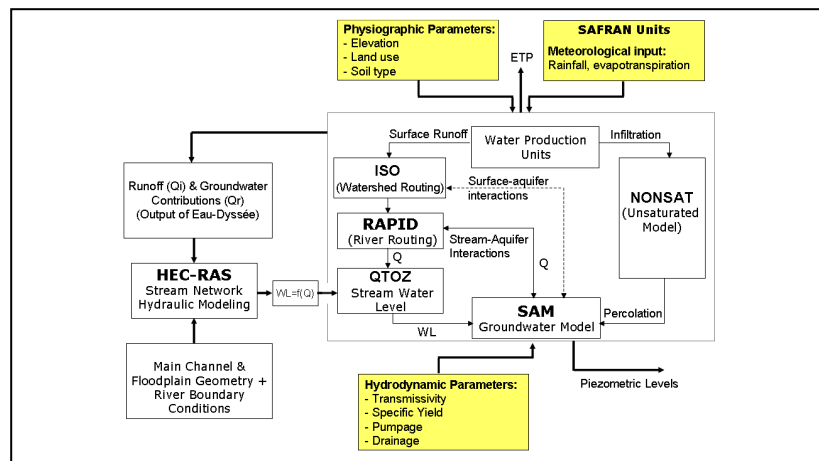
Physiographic Parameters:
- Elevation
- Land use
- Soil type

SAFRAN Units
Meteorological input:
Rainfall, evapotranspiration

ETP

Surface Runoff

Water Production Units

Infiltration

ISO
(Watershed Routing)

Surface-aquifer interactions

Runoff (Qi) & Groundwater Contributions (Qr)
(Output of Eau-Dyssée)

RAPID
(River Routing)

Stream-Aquifer Interactions

NONSAT
(Unsaturated Model)

Q

Q

HEC-RAS
Stream Network Hydraulic Modeling

WL=f(Q)

QTOZ
Stream Water Level

SAM
Groundwater Model

Percolation

WL

Main Channel & Floodplain Geometry + River Boundary Conditions

Piezometric Levels

Hydrodynamic Parameters:
- Transmissivity
- Specific Yield
- Pumpage
- Drainage